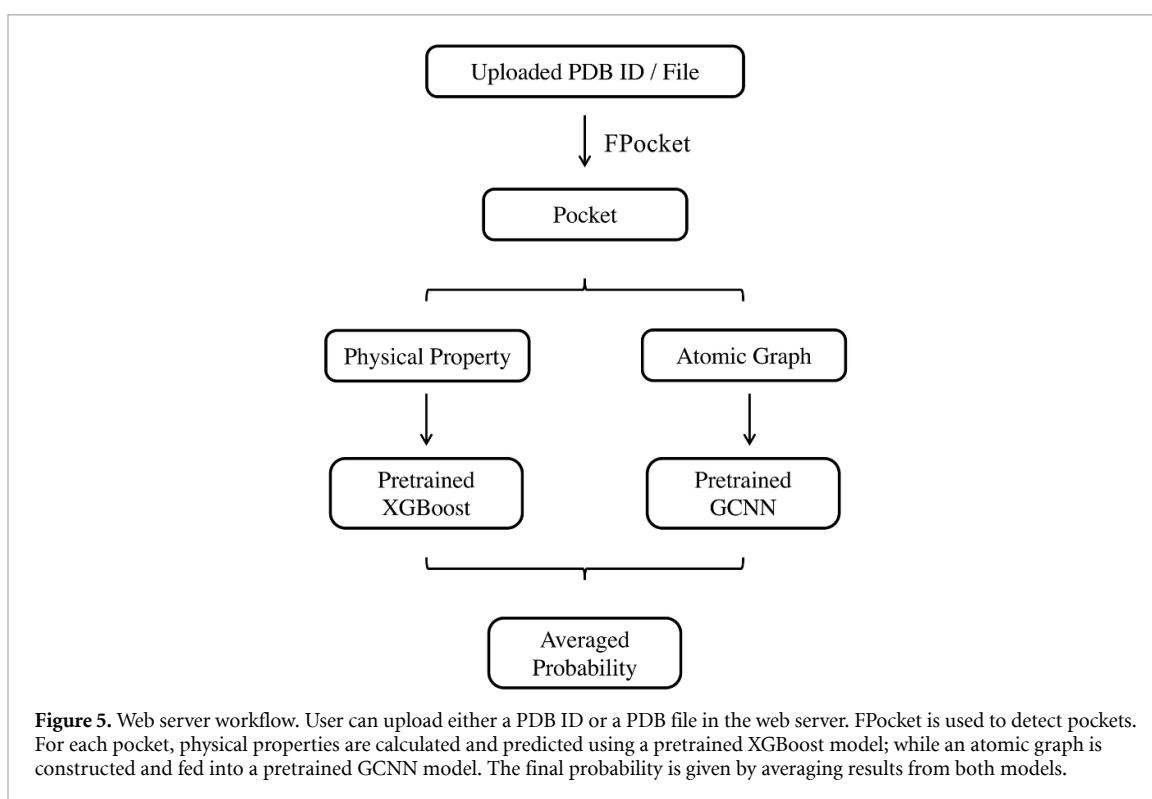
Uploaded PDB ID / File

FPocket

Pocket

Physical Property

Atomic Graph

Pretrained XGBoost

Pretrained GCNN

Averaged Probability

**Figure 5.** Web server workflow. User can upload either a PDB ID or a PDB file in the web server. FPocket is used to detect pockets. For each pocket, physical properties are calculated and predicted using a pretrained XGBoost model; while an atomic graph is constructed and fed into a pretrained GCNN model. The final probability is given by averaging results from both models.